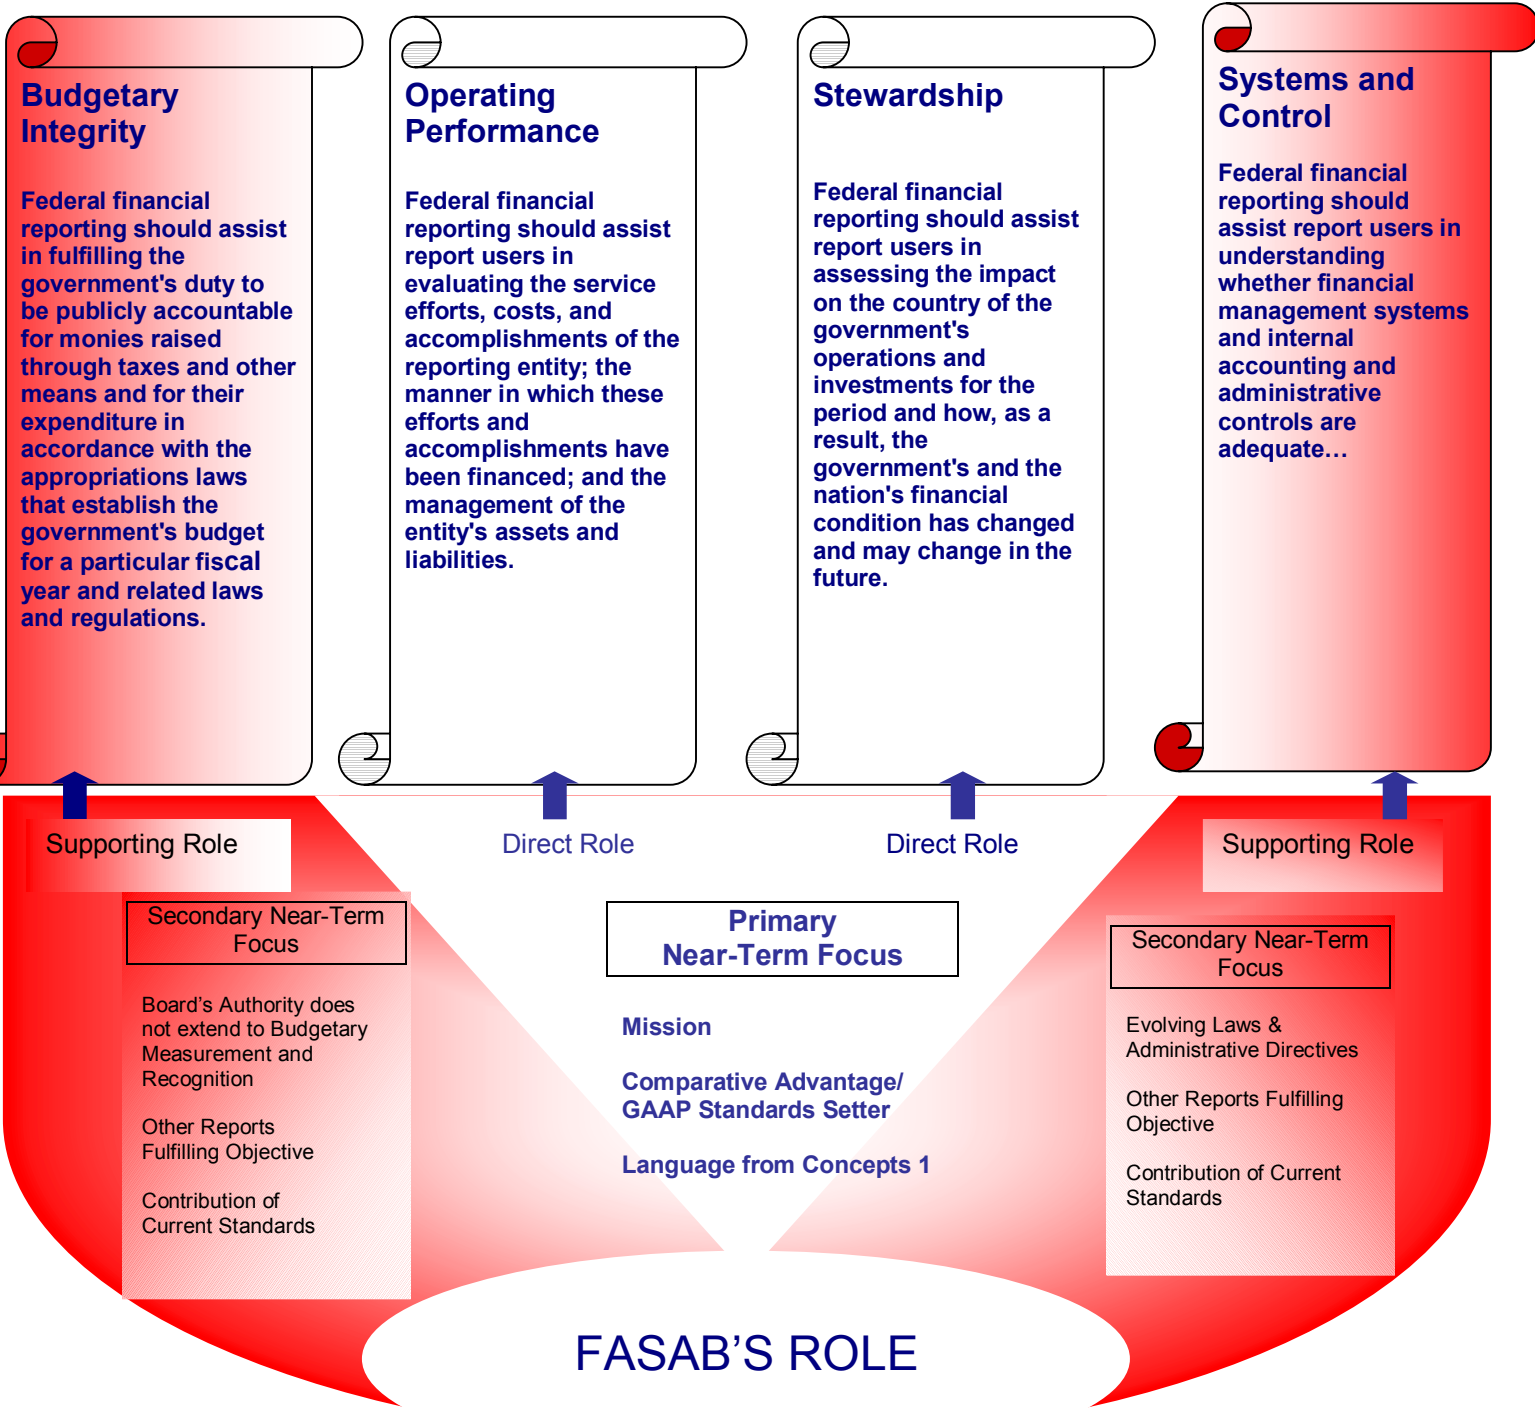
Budgetary Integrity

Federal financial reporting should assist in fulfilling the government's duty to be publicly accountable for monies raised through taxes and other means and for their expenditure in accordance with the appropriations laws that establish the government's budget for a particular fiscal year and related laws and regulations.

Operating Performance

Federal financial reporting should assist report users in evaluating the service efforts, costs, and accomplishments of the reporting entity; the manner in which these efforts and accomplishments have been financed; and the management of the entity's assets and liabilities.

Stewardship

Federal financial reporting should assist report users in assessing the impact on the country of the government's operations and investments for the period and how, as a result, the government's and the nation's financial condition has changed and may change in the future.

Systems and Control

Federal financial reporting should assist report users in understanding whether financial management systems and internal accounting and administrative controls are adequate…

Supporting Role

Direct Role

Direct Role

Supporting Role

Secondary Near-Term Focus

Board's Authority does not extend to Budgetary Measurement and Recognition

Other Reports Fulfilling Objective

Contribution of Current Standards

Primary Near-Term Focus

Mission

Comparative Advantage/ GAAP Standards Setter

Language from Concepts 1

Secondary Near-Term Focus

Evolving Laws & Administrative Directives

Other Reports Fulfilling Objective

Contribution of Current Standards

FASAB'S ROLE